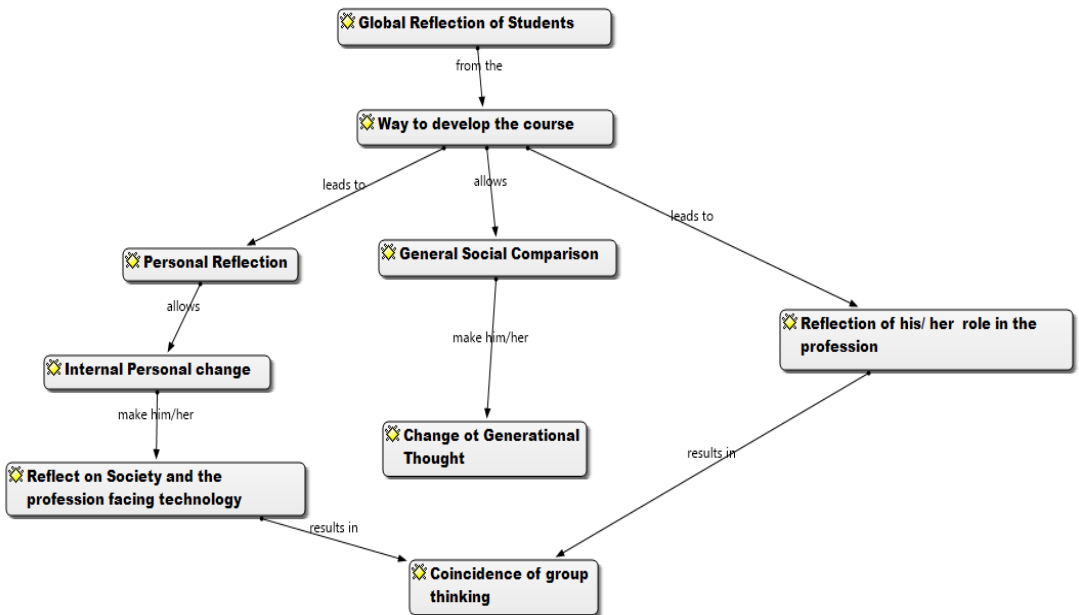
Global Reflection of Students

from the

Way to develop the course

leads to

allows

leads to

Personal Reflection

General Social Comparison

Reflection of his/ her role in the profession

allows

Internal Personal change

make him/her

make him/her

Change ot Generational Thought

Reflect on Society and the profession facing technology

results in

results in

Coincidence of group thinking